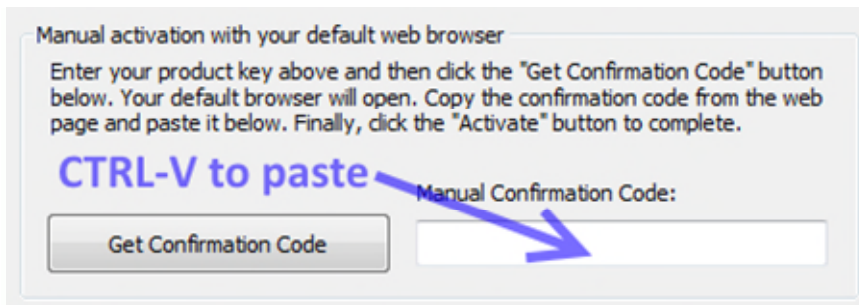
Manual activation with your default web browser

Enter your product key above and then click the "Get Confirmation Code" button below. Your default browser will open. Copy the confirmation code from the web page and paste it below. Finally, click the "Activate" button to complete.

CTRL-V to paste

Manual Confirmation Code:

Get Confirmation Code